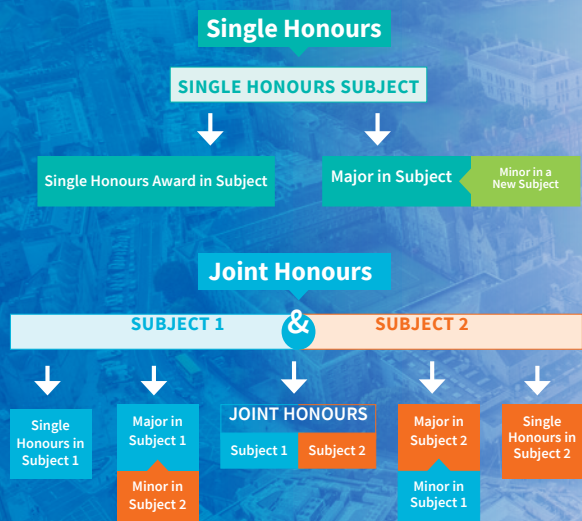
Single Honours

SINGLE HONOURS SUBJECT

Single Honours Award in Subject

Major in Subject

Minor in a New Subject

Joint Honours

SUBJECT 1

&

SUBJECT 2

Single Honours in Subject 1

Major in Subject 1

Minor in Subject 2

JOINT HONOURS

Subject 1

Subject 2

Major in Subject 2

Minor in Subject 1

Single Honours in Subject 2